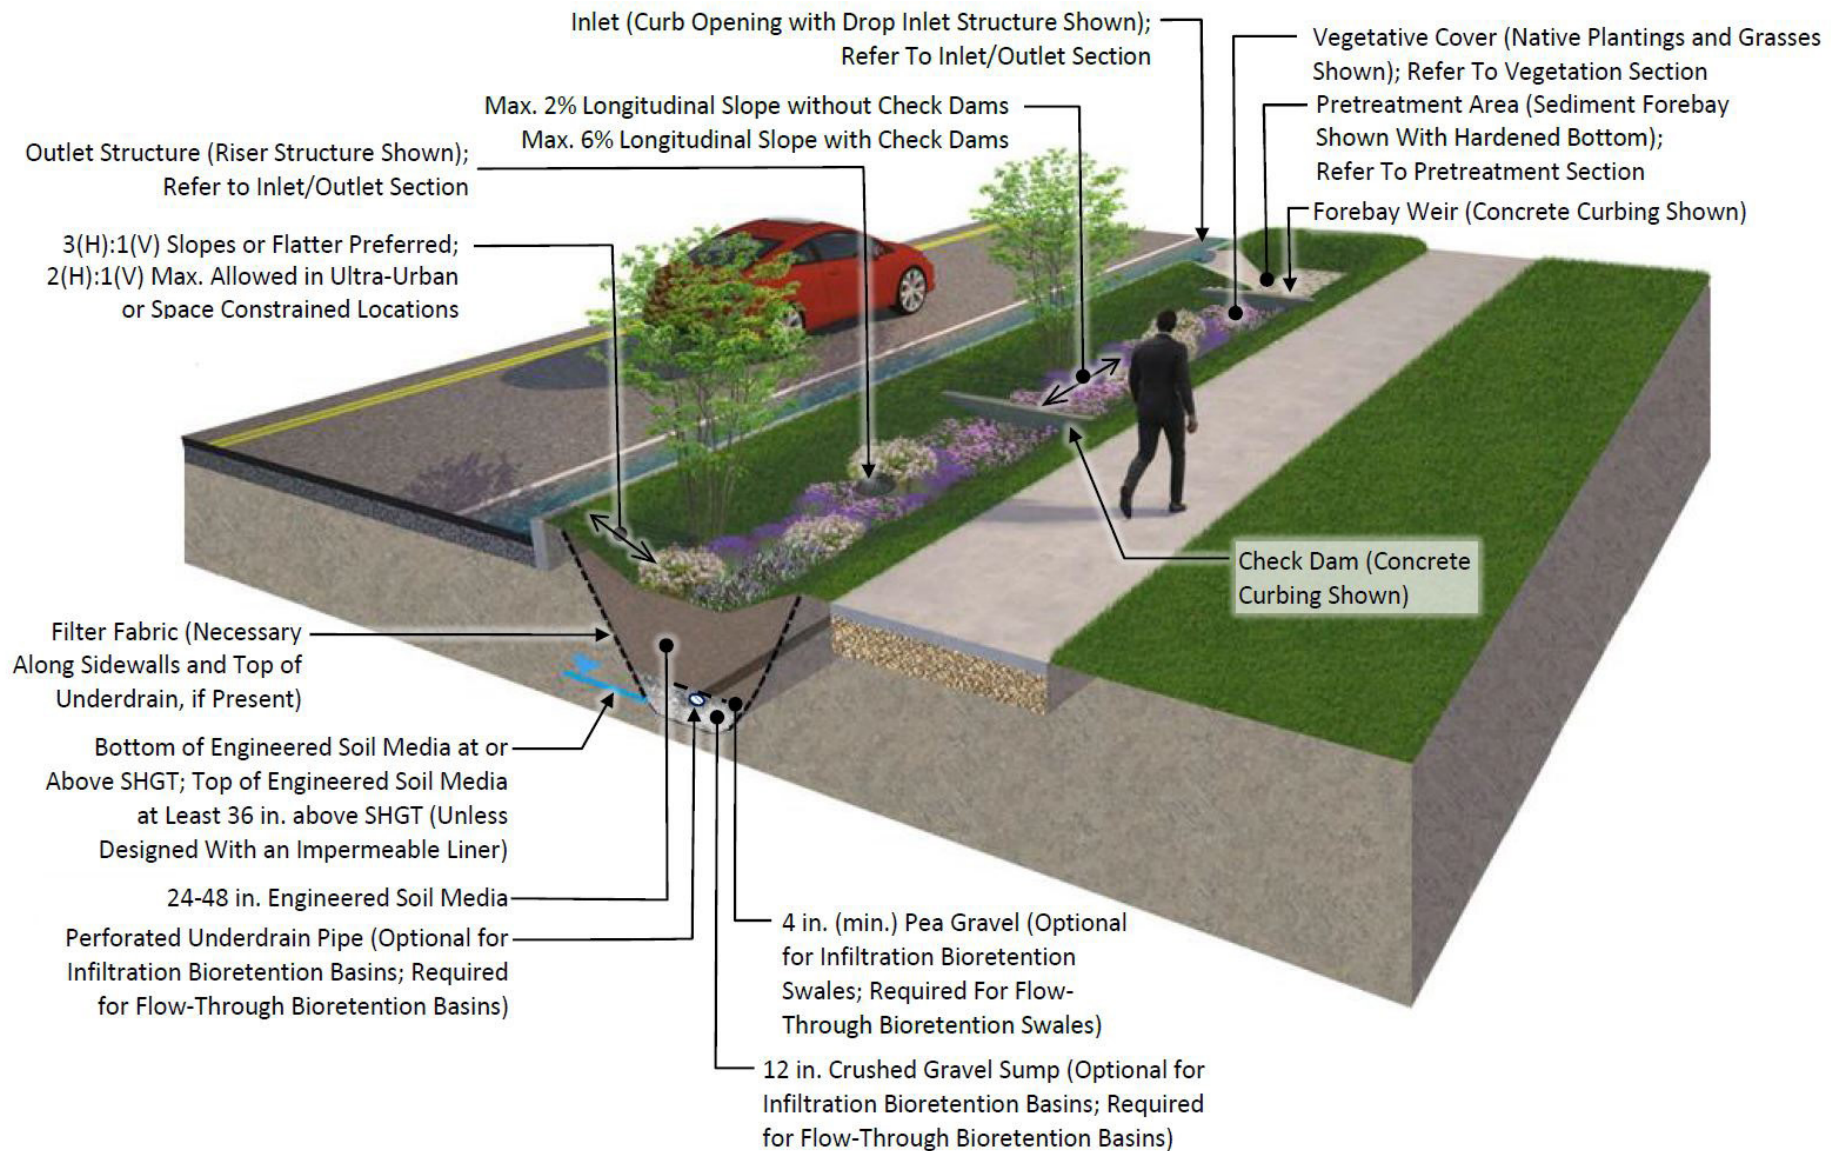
Inlet (Curb Opening with Drop Inlet Structure Shown); Refer To Inlet/Outlet Section

Vegetative Cover (Native Plantings and Grasses Shown); Refer To Vegetation Section

Max. 2% Longitudinal Slope without Check Dams
Max. 6% Longitudinal Slope with Check Dams

Pretreatment Area (Sediment Forebay Shown With Hardened Bottom); Refer To Pretreatment Section

Outlet Structure (Riser Structure Shown); Refer to Inlet/Outlet Section

Forebay Weir (Concrete Curbing Shown)

3(H):1(V) Slopes or Flatter Preferred; 2(H):1(V) Max. Allowed in Ultra-Urban or Space Constrained Locations

Check Dam (Concrete Curbing Shown)

Filter Fabric (Necessary Along Sidewalls and Top of Underdrain, if Present)

Bottom of Engineered Soil Media at or Above SHGT; Top of Engineered Soil Media at Least 36 in. above SHGT (Unless Designed With an Impermeable Liner)

24-48 in. Engineered Soil Media

Perforated Underdrain Pipe (Optional for Infiltration Bioretention Basins; Required for Flow-Through Bioretention Basins)

4 in. (min.) Pea Gravel (Optional for Infiltration Bioretention Swales; Required For Flow-Through Bioretention Swales)

12 in. Crushed Gravel Sump (Optional for Infiltration Bioretention Basins; Required for Flow-Through Bioretention Basins)